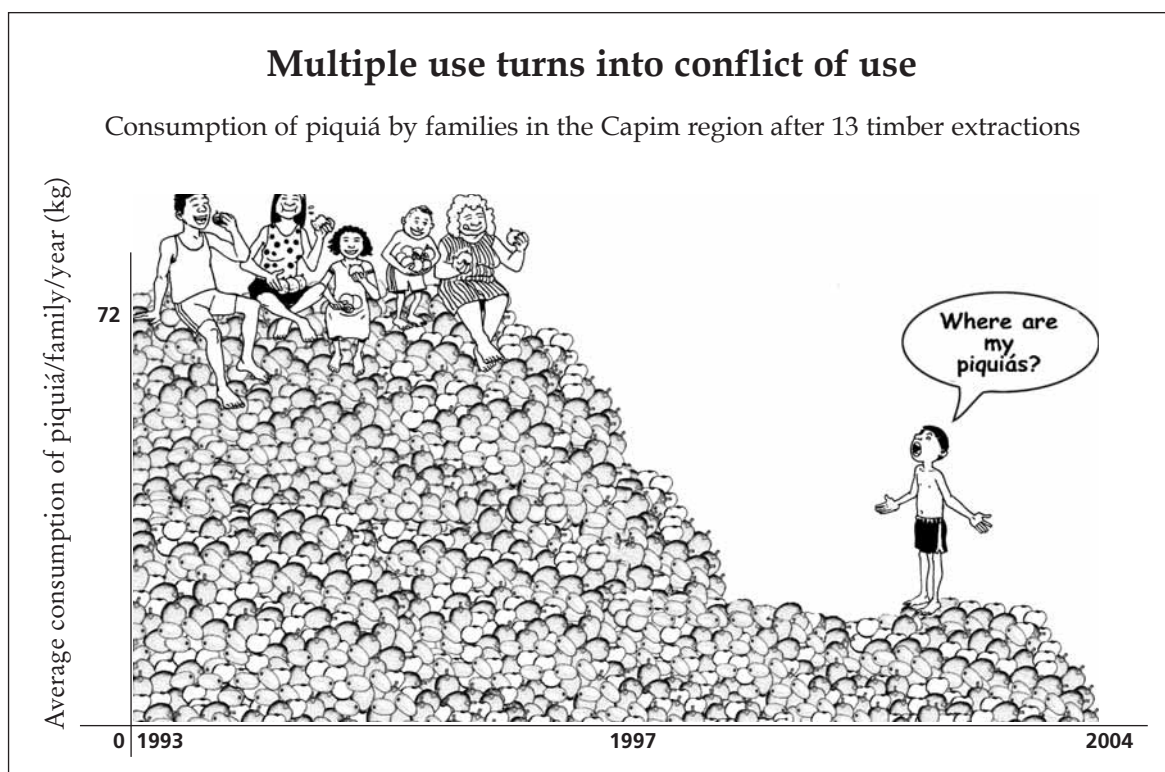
Multiple use turns into conflict of use

Consumption of piquiá by families in the Capim region after 13 timber extractions

Average consumption of piquiá/family/year (kg)

72

Where are my piquiás?

0 1993

1997

2004